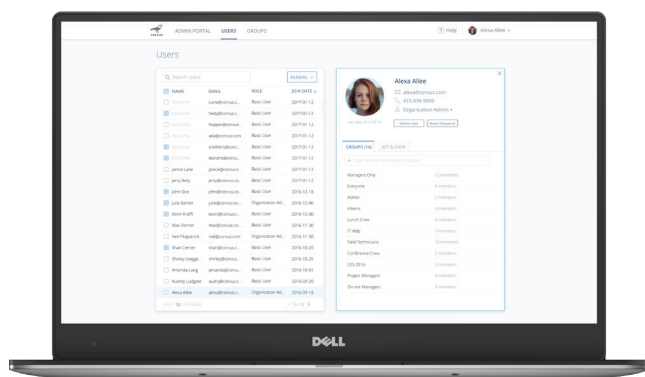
ADMIN PORTAL USERS GROUPS

Help Alexa Allee

Users

Search users

Actions

| NAME | EMAIL | ROLE | JOIN DATE |
|---|---|---|---|
| No name | sumit@consus.c... | Basic User | 2017-01-12 |
| No name | haidy@consus.c... | Basic User | 2017-01-12 |
| No name | hoppen@consus... | Basic User | 2017-01-12 |
| No name | ada@consus.com | Basic User | 2017-01-12 |
| No name | smithers@con... | Basic User | 2017-01-12 |
| No name | ibandha@consu... | Basic User | 2017-01-12 |
| Janice Lane | janice@consus... | Basic User | 2017-01-12 |
| Jerry Reily | jerry@consus.co... | Basic User | 2017-01-12 |
| John Doe | john@consus.co... | Basic User | 2016-12-18 |
| Julie Bartlett | julie@consus.co... | Organization Ad... | 2016-12-06 |
| Kevin Krafft | kevin@consus.c... | Basic User | 2016-12-06 |
| Max Danner | max@consus.co... | Basic User | 2016-11-30 |
| Neil Peppercini | neil@consus.com | Basic User | 2016-11-30 |
| Shan Cerner | shan@consus.c... | Basic User | 2016-10-25 |
| Shirley Gleggs | shirley@consus... | Basic User | 2016-10-25 |
| Amanda Long | amanda@consu... | Basic User | 2016-10-01 |
| Audrey Ludgate | audry@consus.c... | Basic User | 2016-09-20 |
| Alexa Allee | alexa@consus.c... | Organization Ad... | 2016-09-18 |

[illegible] 50 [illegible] 1 - 18

Alexa Allee
alexa@consus.com
415-309-9999
Organization Admin

Delete User Reset Password

GROUPS (14) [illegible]

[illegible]

| | |
|---|---|
| Managers Only | 12 members |
| Everyone | 8 members |
| Admin | 3 members |
| Interns | 5 members |
| Lunch Crew | 4 members |
| IT Help | 3 members |
| Field Technicians | 10 members |
| Conference Crew | 3 members |
| CES 2016 | 2 members |
| Project Managers | 4 members |
| On-site Managers | 3 members |

DELL